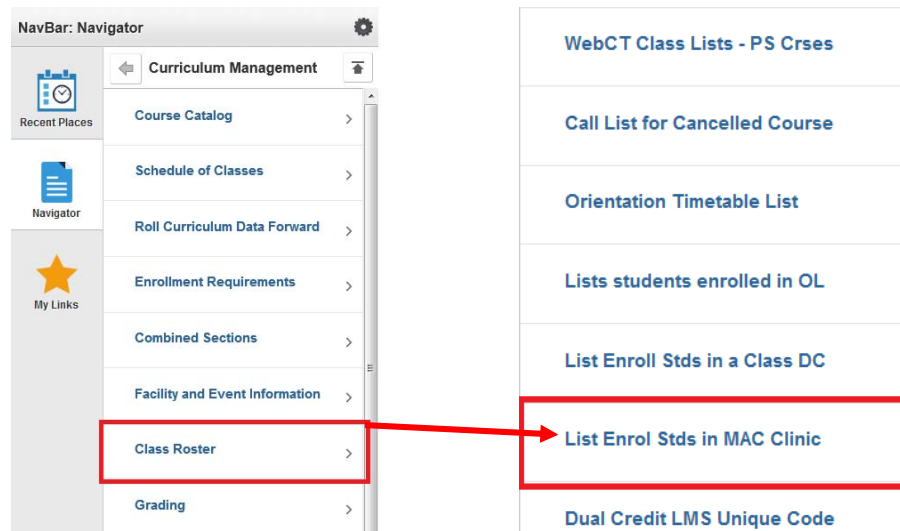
NavBar: Navigator

Recent Places

Navigator

My Links

Curriculum Management

Course Catalog

Schedule of Classes

Roll Curriculum Data Forward

Enrollment Requirements

Combined Sections

Facility and Event Information

Class Roster

Grading

WebCT Class Lists - PS Crses

Call List for Cancelled Course

Orientation Timetable List

Lists students enrolled in OL

List Enroll Stds in a Class DC

List Enrol Stds in MAC Clinic

Dual Credit LMS Unique Code